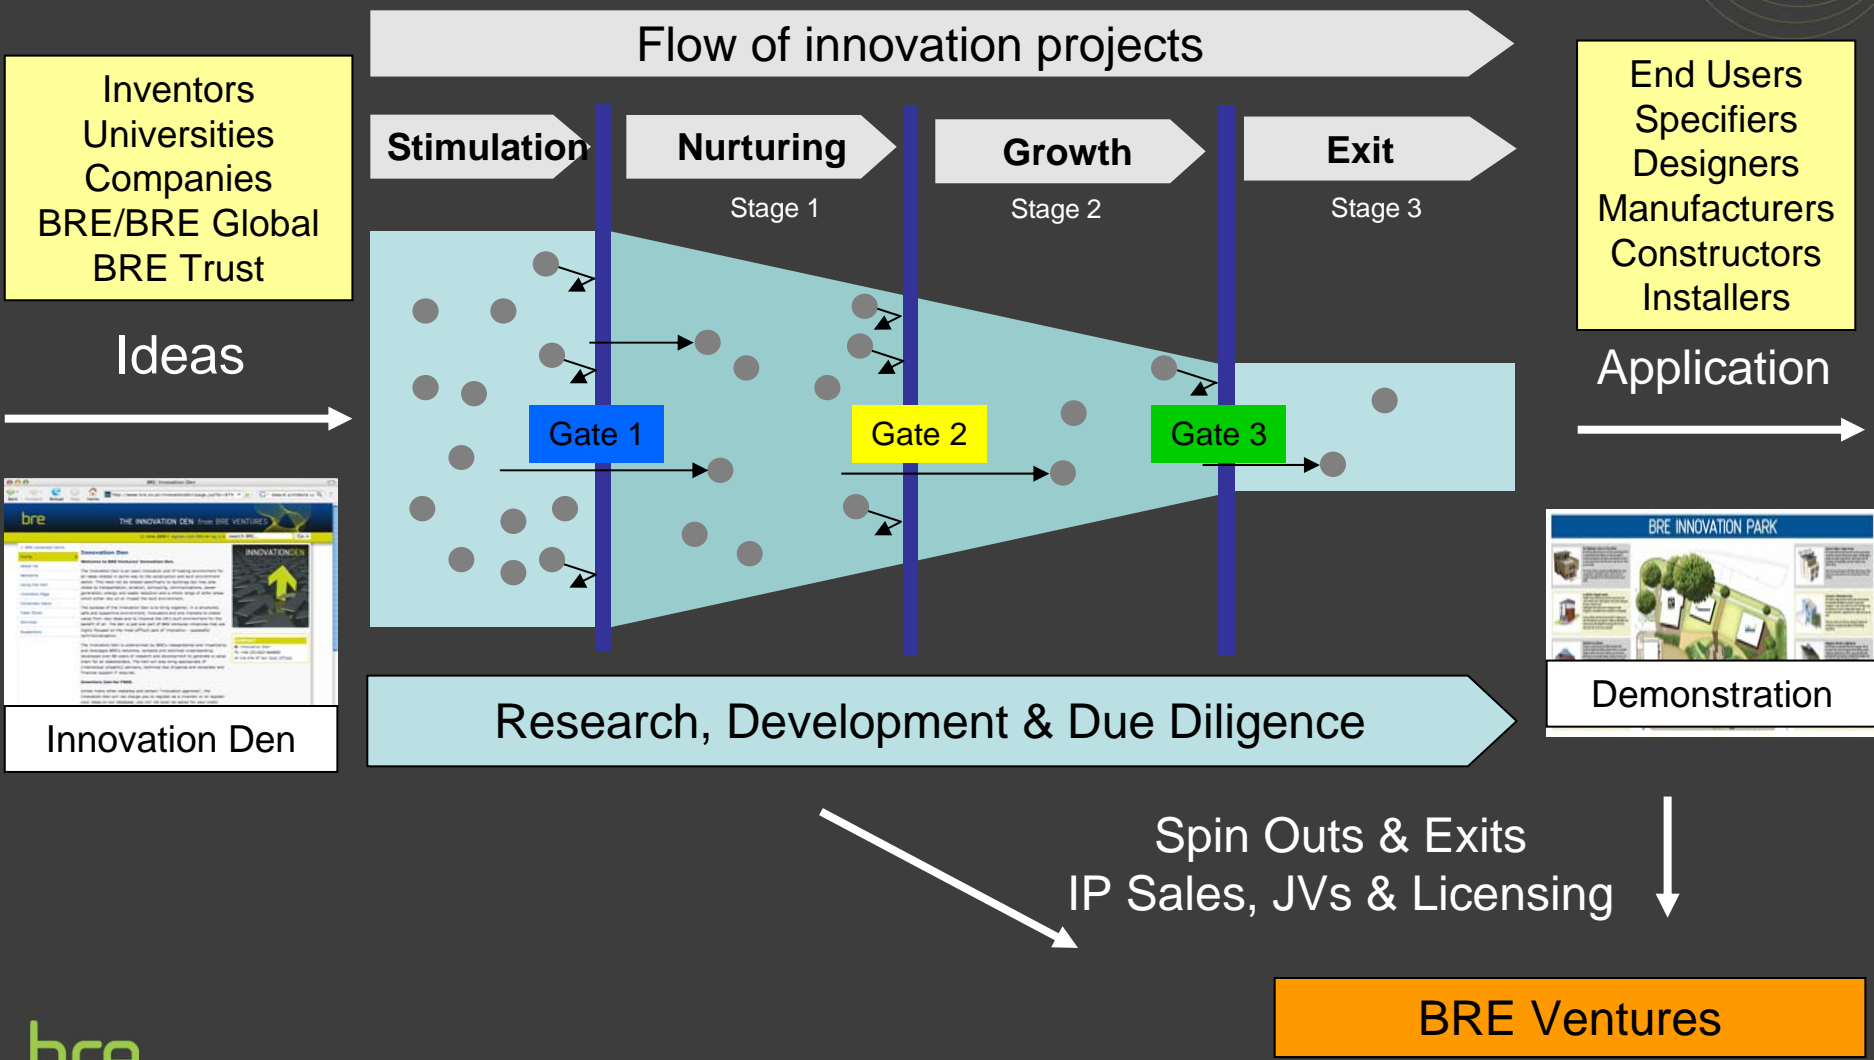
Flow of innovation projects

Inventors
Universities
Companies
BRE/BRE Global
BRE Trust

Ideas

Stimulation

Nurturing
Stage 1

Growth
Stage 2

Exit
Stage 3

End Users
Specifiers
Designers
Manufacturers
Constructors
Installers

Application

Gate 1

Gate 2

Gate 3

bre THE INNOVATION DEN from BRE VENTURES

Innovation Den

BRE INNOVATION PARK

Demonstration

Research, Development & Due Diligence

Spin Outs & Exits
IP Sales, JVs & Licensing

BRE Ventures

bre